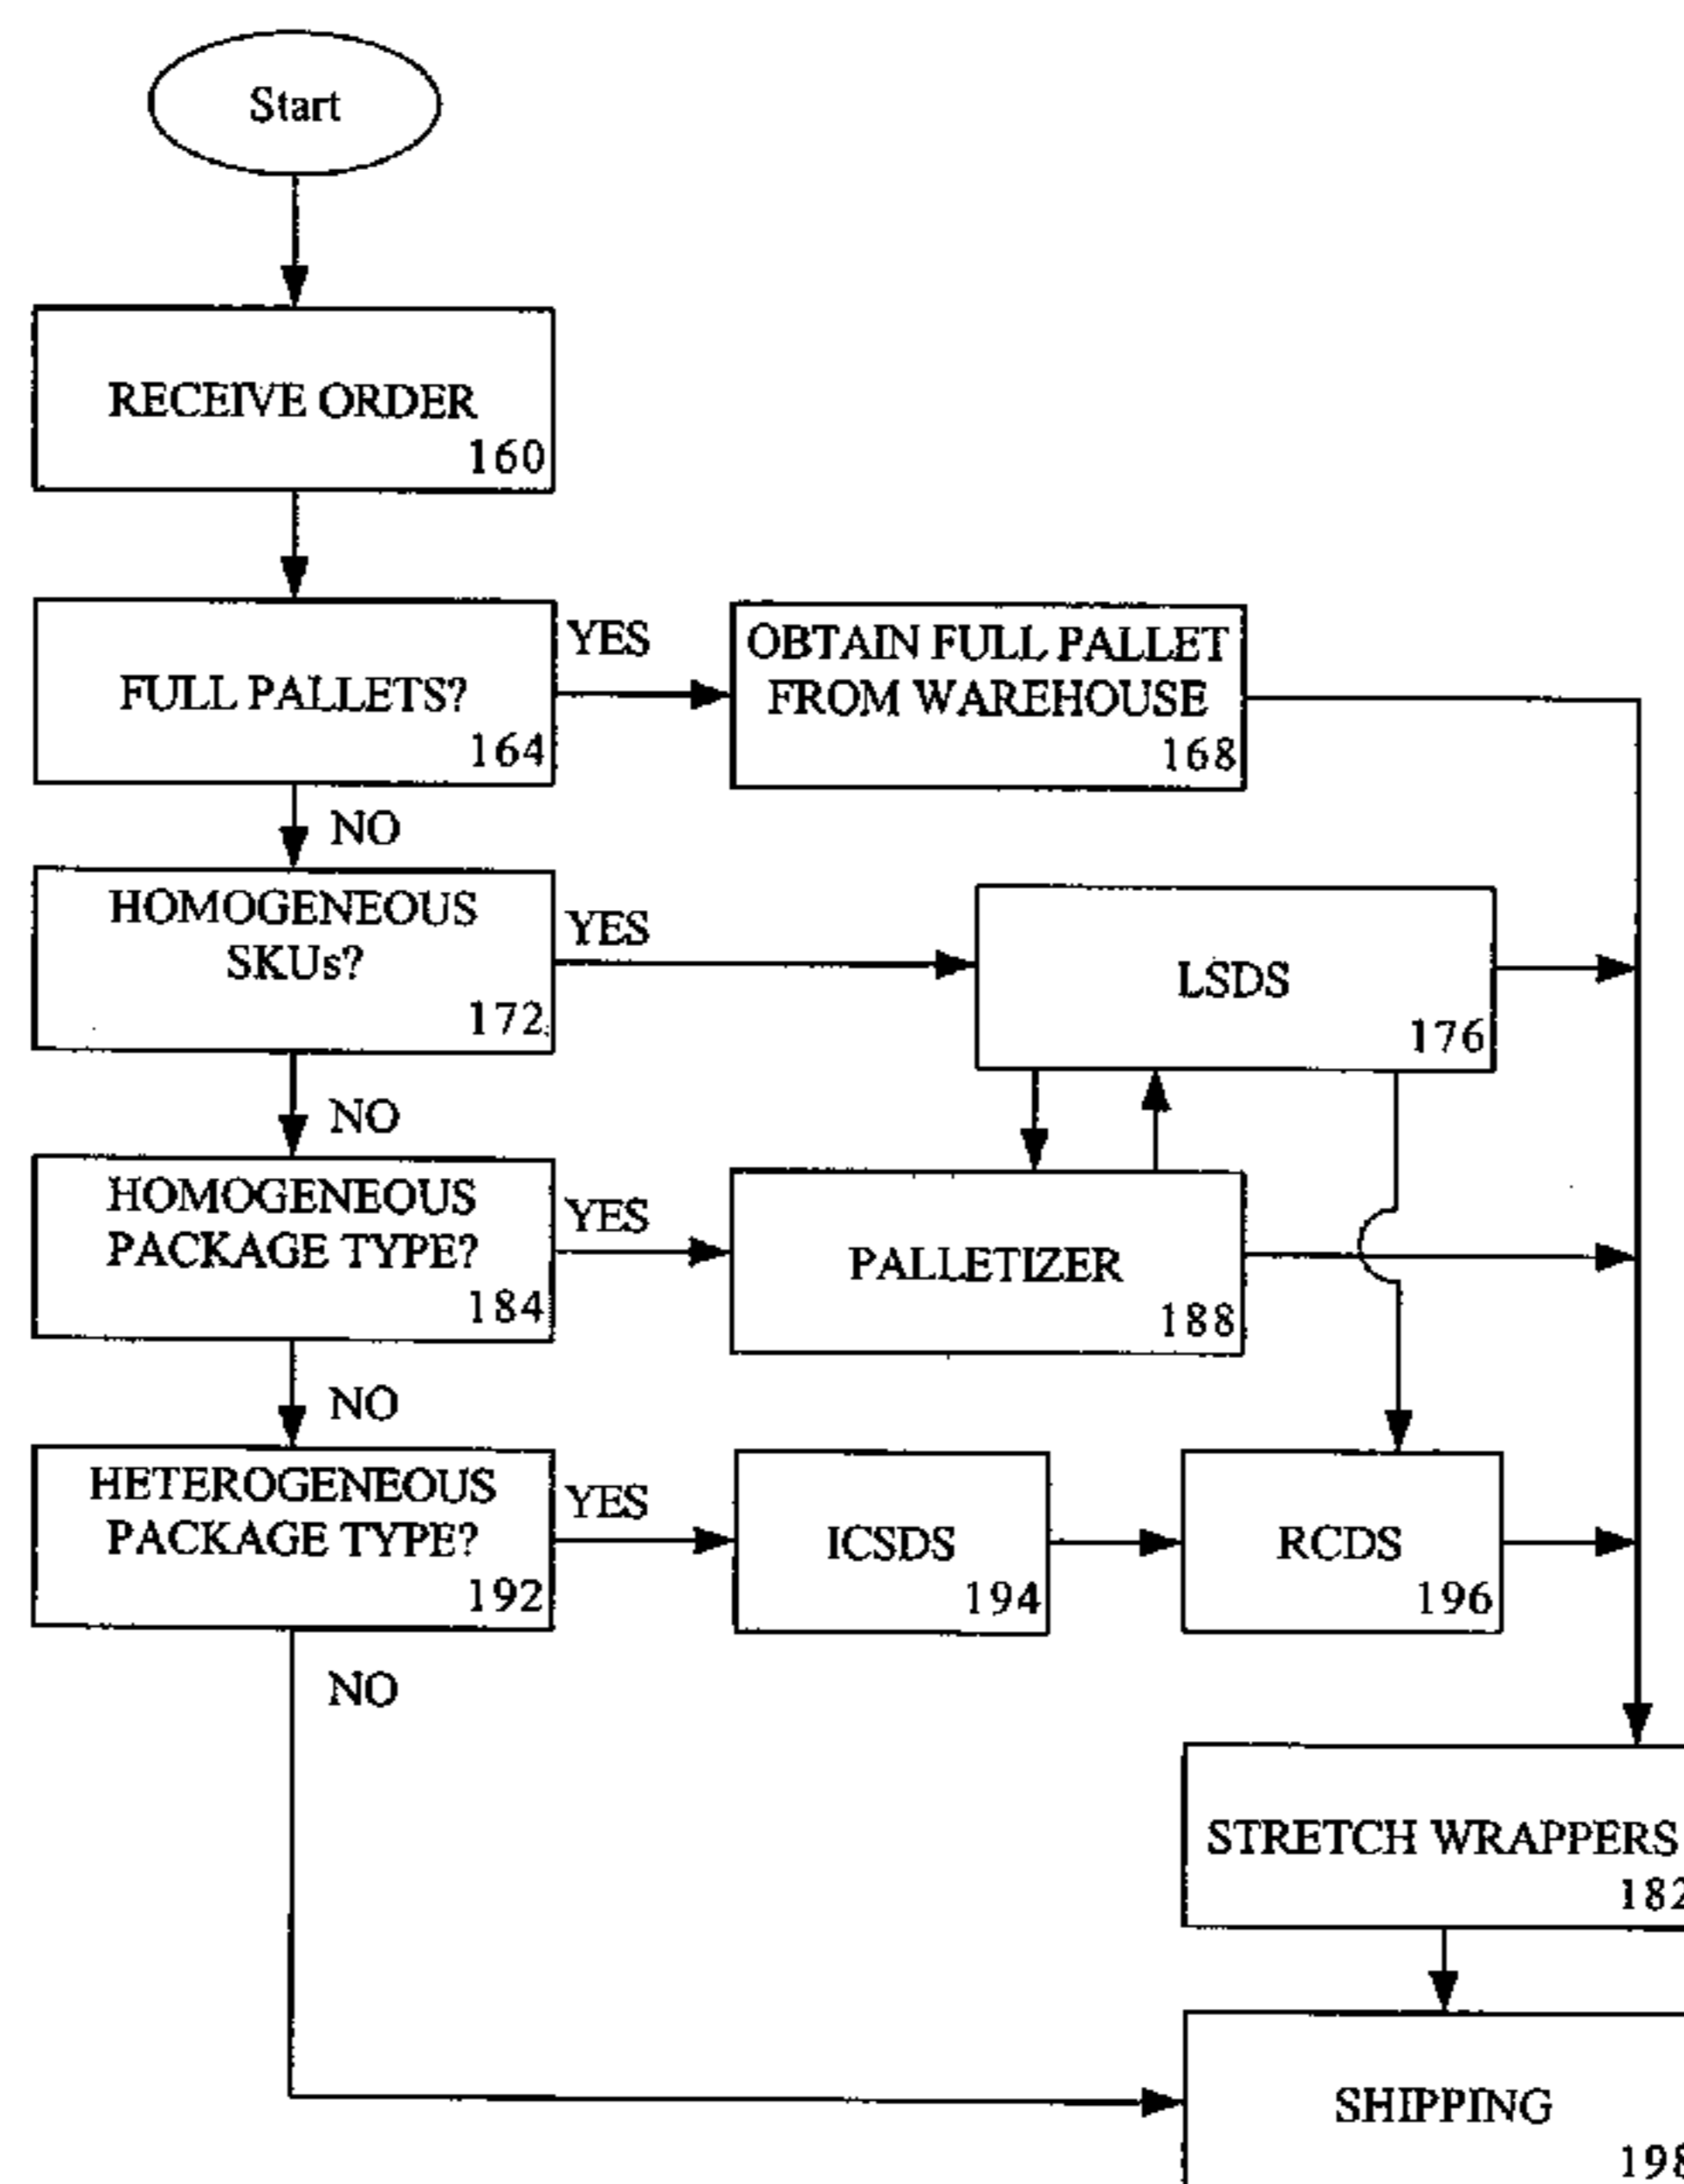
Start

RECEIVE ORDER
160

FULL PALLETS?
164

YES

OBTAIN FULL PALLET FROM WAREHOUSE
168

NO

HOMOGENEOUS SKUs?
172

YES

LSDS
176

NO

HOMOGENEOUS PACKAGE TYPE?
184

YES

PALLETIZER
188

NO

HETEROGENEOUS PACKAGE TYPE?
192

YES

ICSDS
194

RCDS
196

NO

STRETCH WRAPPERS
182

SHIPPING
198